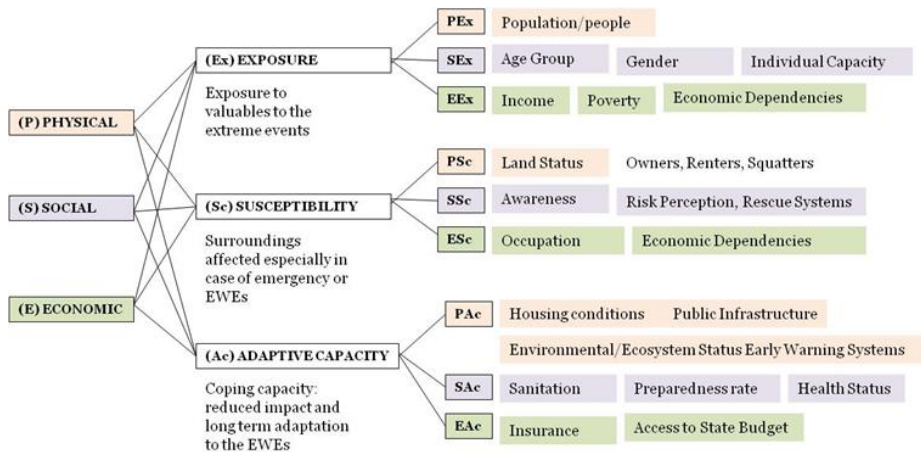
(P) PHYSICAL

(S) SOCIAL

(E) ECONOMIC

(Ex) EXPOSURE

Exposure to valuables to the extreme events

(Sc) SUSCEPTIBILITY

Surroundings affected especially in case of emergency or EWEs

(Ac) ADAPTIVE CAPACITY

Coping capacity: reduced impact and long term adaptation to the EWEs

PEx Population/people

SEx Age Group Gender Individual Capacity

EEx Income Poverty Economic Dependencies

PSc Land Status Owners, Renters, Squatters

SSc Awareness Risk Perception, Rescue Systems

ESc Occupation Economic Dependencies

PAc Housing conditions Public Infrastructure

Environmental/Ecosystem Status Early Warning Systems

SAc Sanitation Preparedness rate Health Status

EAc Insurance Access to State Budget